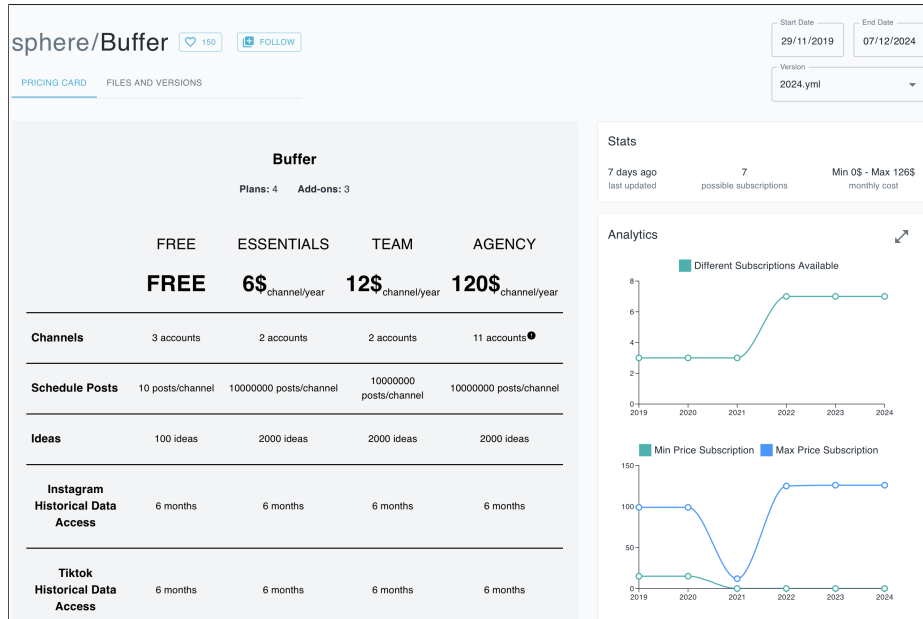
sphere/Buffer 150 FOLLOW

Start Date 29/11/2019
End Date 07/12/2024
Version 2024.yml

PRICING CARD FILES AND VERSIONS

Buffer

Plans: 4 Add-ons: 3

| | FREE | ESSENTIALS | TEAM | AGENCY |
|---|---|---|---|---|
| | FREE | 6$channel/year | 12$channel/year | 120$channel/year |
| Channels | 3 accounts | 2 accounts | 2 accounts | 11 accounts |
| Schedule Posts | 10 posts/channel | 10000000 posts/channel | 10000000 posts/channel | 10000000 posts/channel |
| Ideas | 100 ideas | 2000 ideas | 2000 ideas | 2000 ideas |
| Instagram Historical Data Access | 6 months | 6 months | 6 months | 6 months |
| Tiktok Historical Data Access | 6 months | 6 months | 6 months | 6 months |

Stats

7 days ago
last updated

7
possible subscriptions

Min 0$ - Max 126$
monthly cost

Analytics

Different Subscriptions Available

8
6
4
2
0
2019 2020 2021 2022 2023 2024

Min Price Subscription Max Price Subscription

150
100
50
0
2019 2020 2021 2022 2023 2024